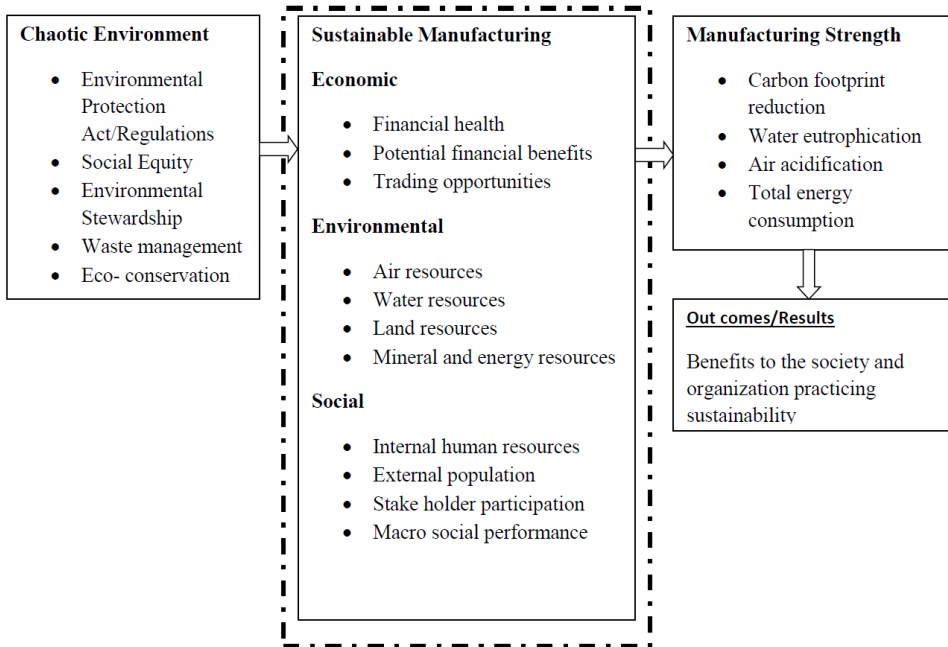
**Chaotic Environment**

- Environmental Protection Act/Regulations
- Social Equity
- Environmental Stewardship
- Waste management
- Eco- conservation

**Sustainable Manufacturing**

**Economic**

- Financial health
- Potential financial benefits
- Trading opportunities

**Environmental**

- Air resources
- Water resources
- Land resources
- Mineral and energy resources

**Social**

- Internal human resources
- External population
- Stake holder participation
- Macro social performance

**Manufacturing Strength**

- Carbon footprint reduction
- Water eutrophication
- Air acidification
- Total energy consumption

Out comes/Results

Benefits to the society and organization practicing sustainability